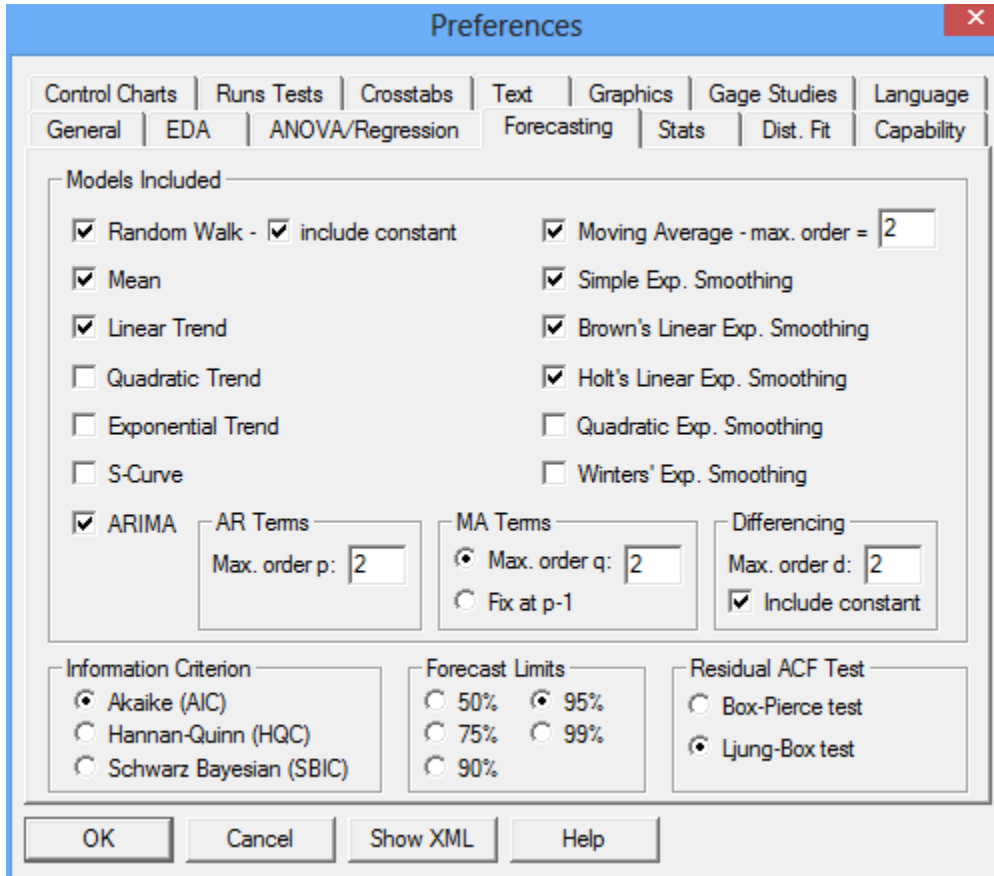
Preferences

Control Charts | Runs Tests | Crosstabs | Text | Graphics | Gage Studies | Language
General | EDA | ANOVA/Regression | Forecasting | Stats | Dist. Fit | Capability

Models Included

Random Walk - include constant
Mean
Linear Trend
Quadratic Trend
Exponential Trend
S-Curve
ARIMA

Moving Average - max. order = 2
Simple Exp. Smoothing
Brown's Linear Exp. Smoothing
Holt's Linear Exp. Smoothing
Quadratic Exp. Smoothing
Winters' Exp. Smoothing

AR Terms
Max. order p: 2

MA Terms
Max. order q: 2
Fix at p-1

Differencing
Max. order d: 2
Include constant

Information Criterion
Akaike (AIC)
Hannan-Quinn (HQC)
Schwarz Bayesian (SBIC)

Forecast Limits
50%
95%
75%
99%
90%

Residual ACF Test
Box-Pierce test
Ljung-Box test

OK | Cancel | Show XML | Help